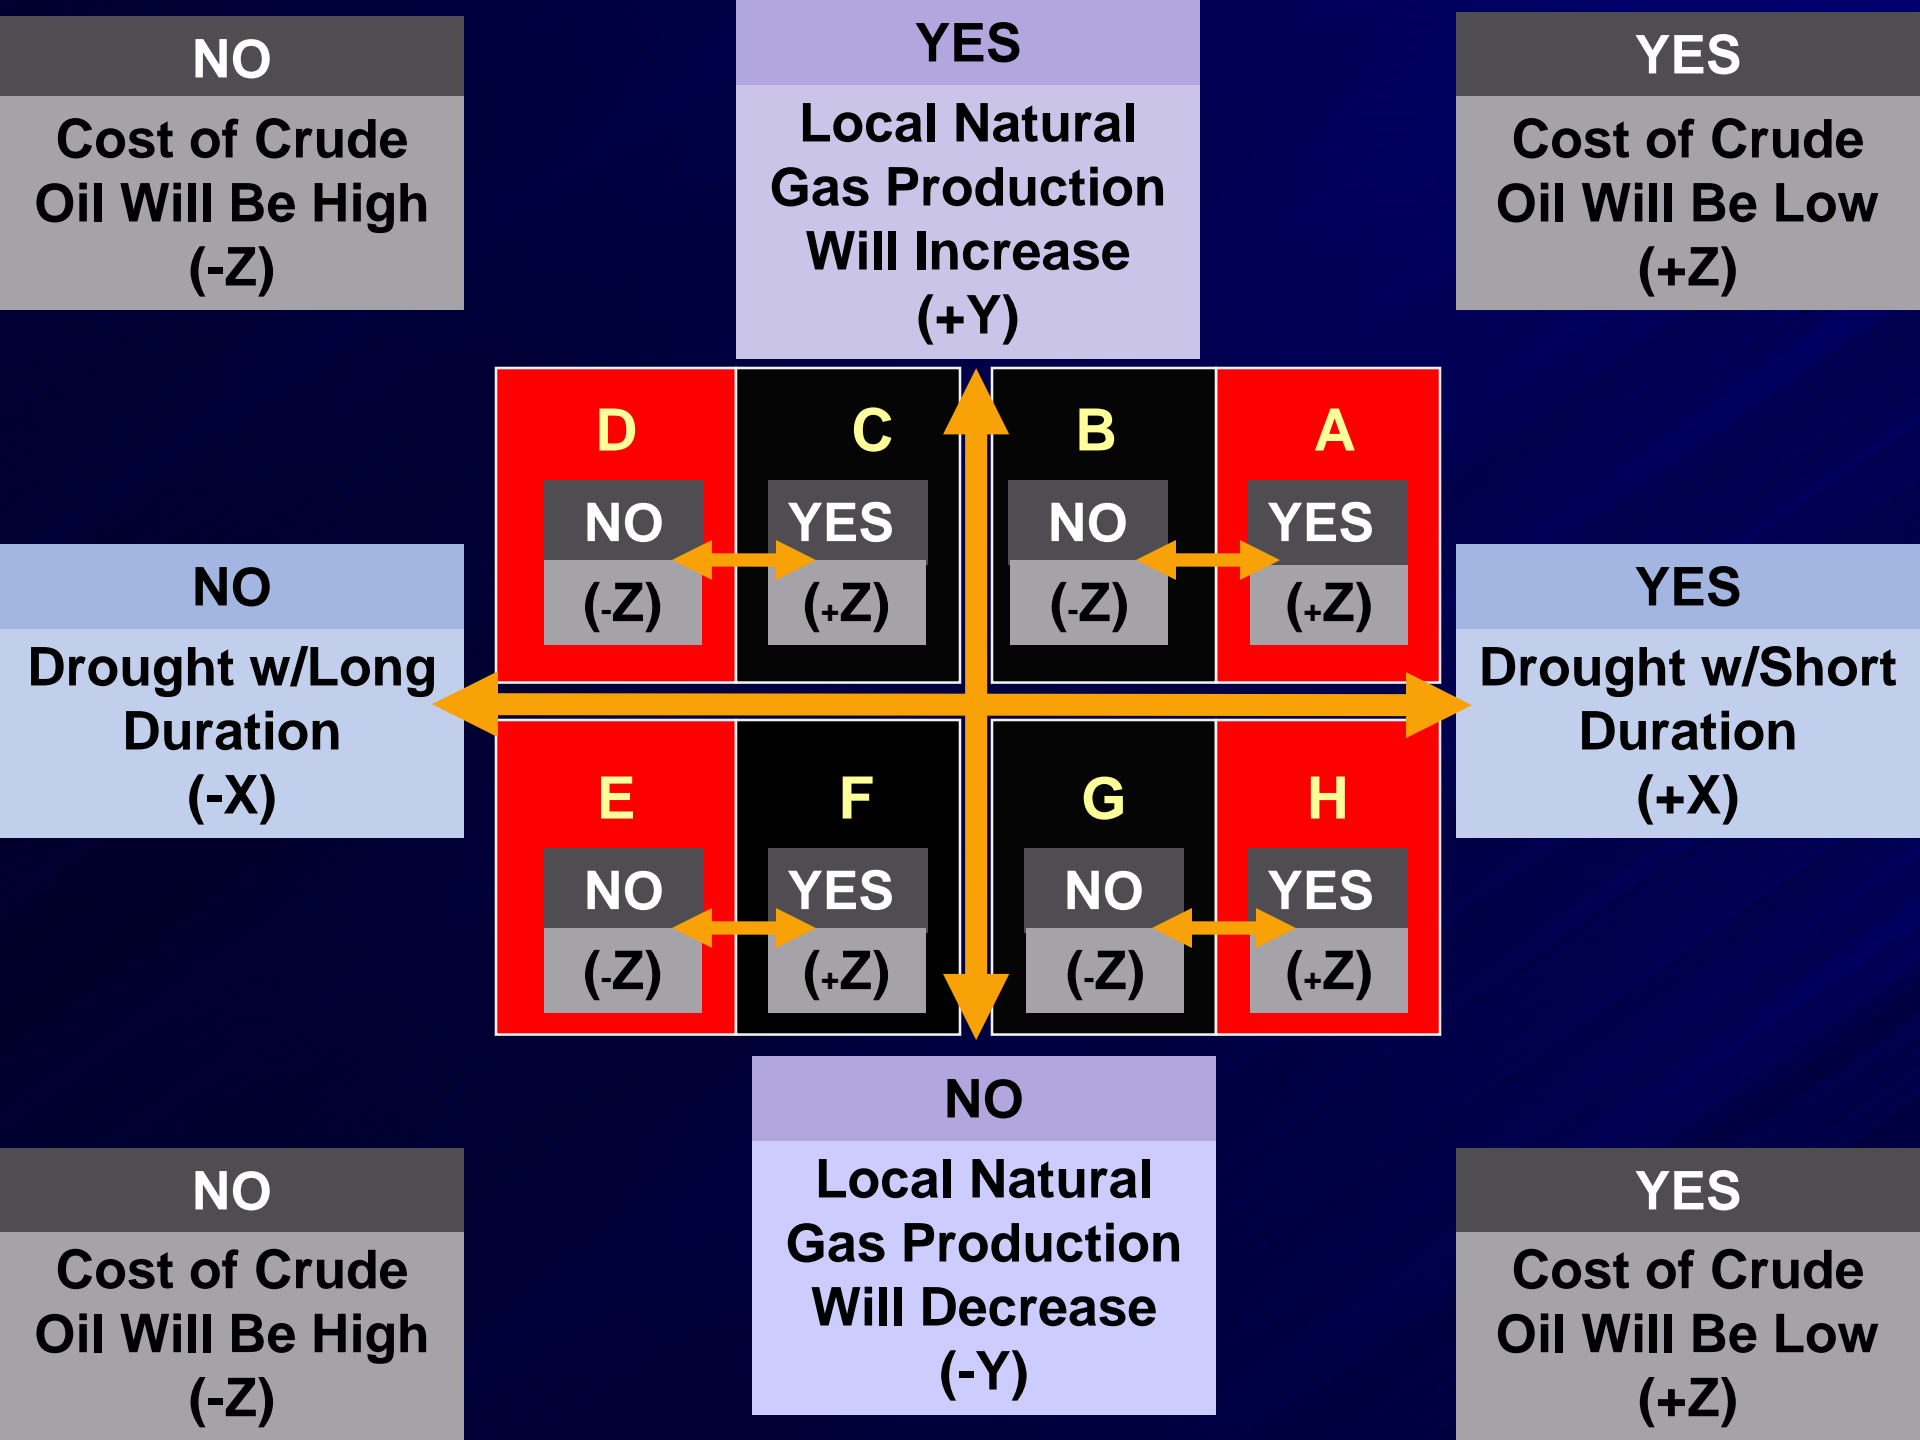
NO
Cost of Crude Oil Will Be High
(-Z)

YES
Local Natural Gas Production Will Increase
(+Y)

YES
Cost of Crude Oil Will Be Low
(+Z)

D
NO
(-Z)

C
YES
(+Z)

B
NO
(-Z)

A
YES
(+Z)

NO
Drought w/Long Duration
(-X)

YES
Drought w/Short Duration
(+X)

E
NO
(-Z)

F
YES
(+Z)

G
NO
(-Z)

H
YES
(+Z)

NO
Cost of Crude Oil Will Be High
(-Z)

NO
Local Natural Gas Production Will Decrease
(-Y)

YES
Cost of Crude Oil Will Be Low
(+Z)